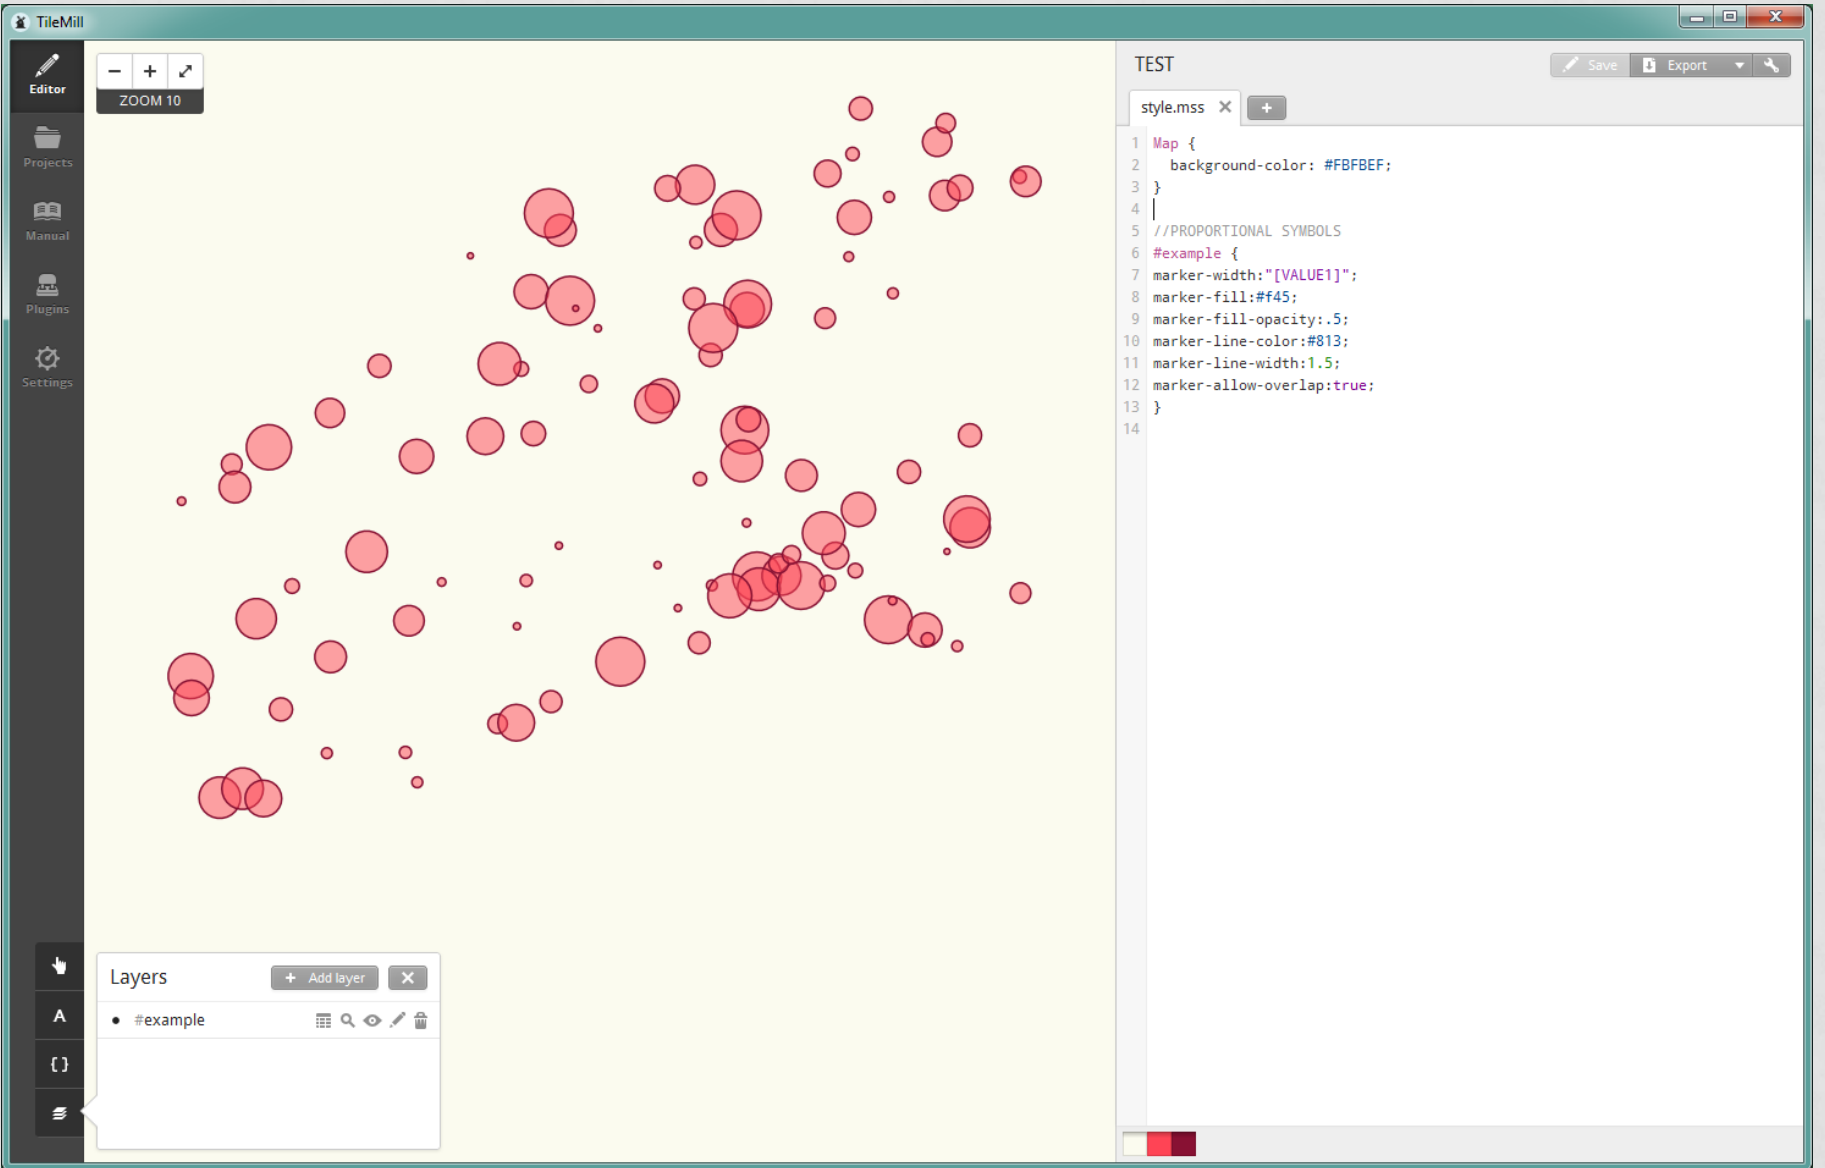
TileMill

Editor
Projects
Manual
Plugins
Settings

ZOOM 10

TEST
Save
Export

style.mss

1 Map {
2 background-color: #FBFBEF;
3 }
4
5 //PROPORTIONAL SYMBOLS
6 #example {
7 marker-width:"[VALUE1]";
8 marker-fill:#f45;
9 marker-fill-opacity:.5;
10 marker-line-color:#813;
11 marker-line-width:1.5;
12 marker-allow-overlap:true;
13 }
14

A
{ }

Layers
Add layer
#example